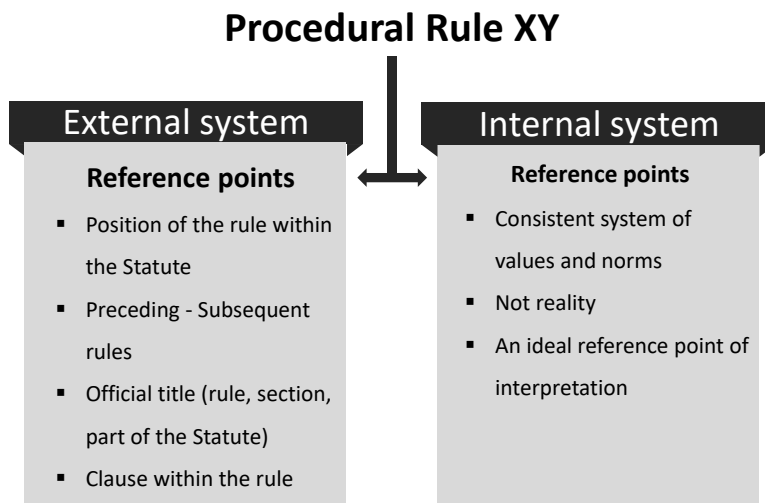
Procedural Rule XY

External system

Reference points

- Position of the rule within the Statute
- Preceding - Subsequent rules
- Official title (rule, section, part of the Statute)
- Clause within the rule

Internal system

Reference points

- Consistent system of values and norms
- Not reality
- An ideal reference point of interpretation